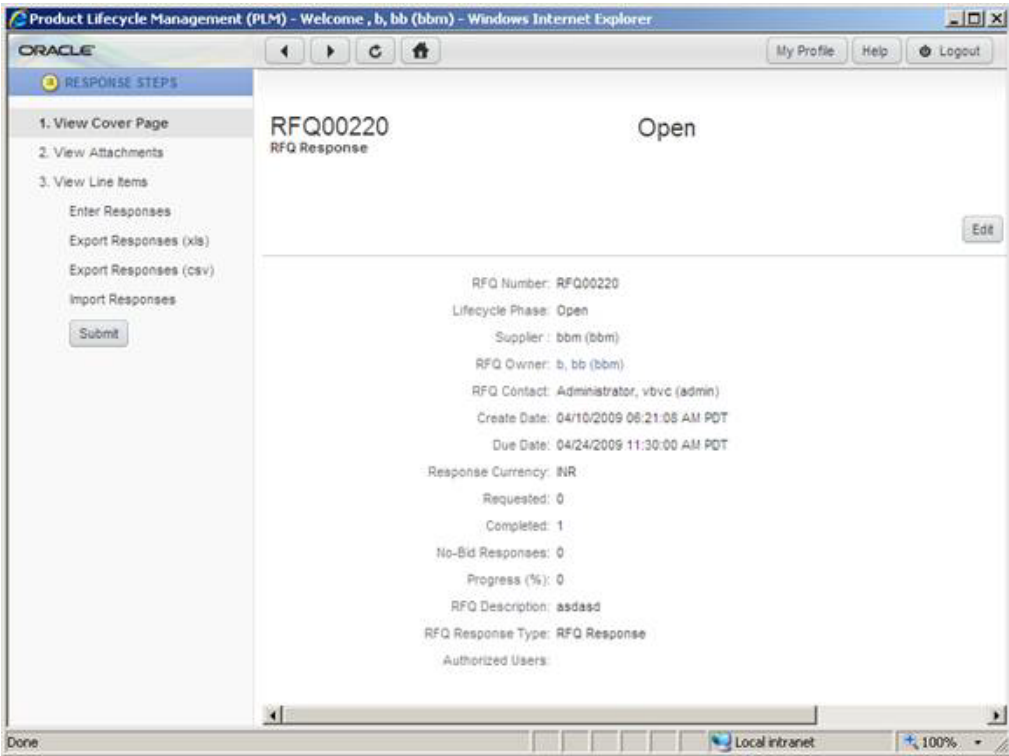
Product Lifecycle Management (PLM) - Welcome , b, bb (bbm) - Windows Internet Explorer

ORACLE

My Profile Help Logout

RESPONSE STEPS

1. View Cover Page
2. View Attachments
3. View Line Items
Enter Responses
Export Responses (xls)
Export Responses (csv)
Import Responses
Submit

RFQ00220
RFQ Response

Open

Edit

RFQ Number: RFQ00220
Lifecycle Phase: Open
Supplier : bbm (bbm)
RFQ Owner: b, bb (bbm)
RFQ Contact: Administrator, vbvc (admin)
Create Date: 04/10/2009 06:21:08 AM PDT
Due Date: 04/24/2009 11:30:00 AM PDT
Response Currency: INR
Requested: 0
Completed: 1
No-Bid Responses: 0
Progress (%): 0
RFQ Description: asdasd
RFQ Response Type: RFQ Response
Authorized Users:

Done

Local intranet

100%